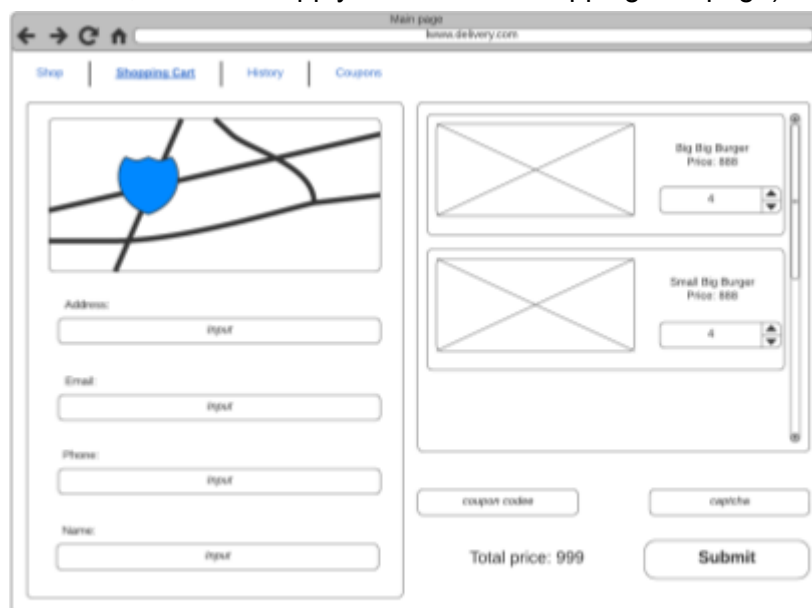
Main page
www.delivery.com

Shop | Shopping Cart | History | Coupons

Address:
input

Email:
input

Phone:
input

Name:
input

Big Big Burger
Price: 888
4

Small Big Burger
Price: 888
4

coupon codes

captcha

Total price: 999

Submit